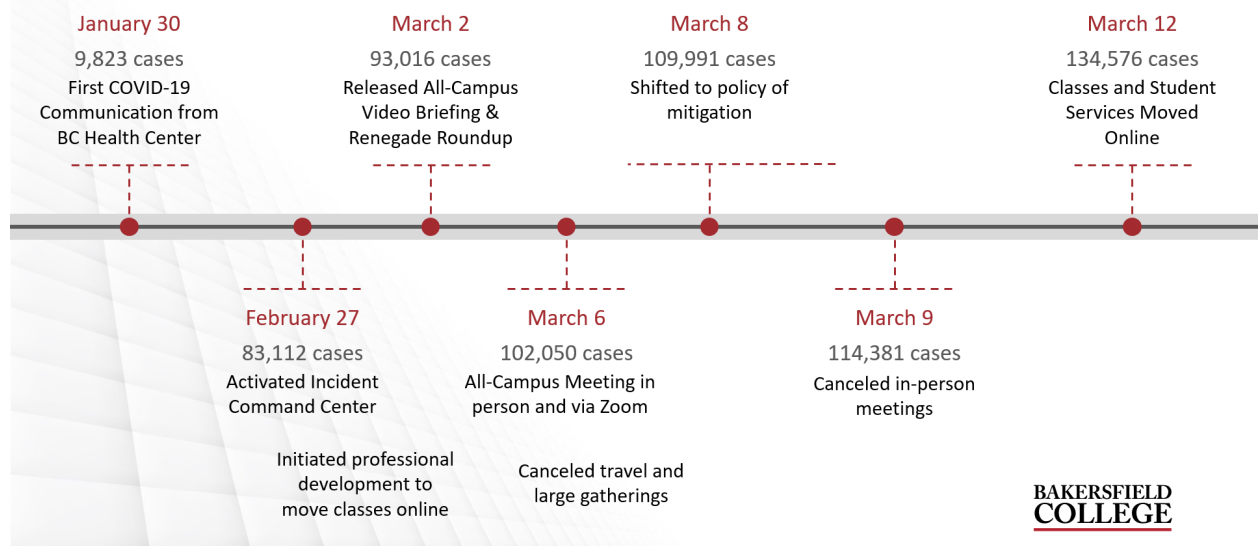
January 30
9,823 cases
First COVID-19 Communication from BC Health Center

March 2
93,016 cases
Released All-Campus Video Briefing & Renegade Roundup

March 8
109,991 cases
Shifted to policy of mitigation

March 12
134,576 cases
Classes and Student Services Moved Online

February 27
83,112 cases
Activated Incident Command Center

Initiated professional development to move classes online

March 6
102,050 cases
All-Campus Meeting in person and via Zoom

Canceled travel and large gatherings

March 9
114,381 cases
Canceled in-person meetings

BAKERSFIELD COLLEGE